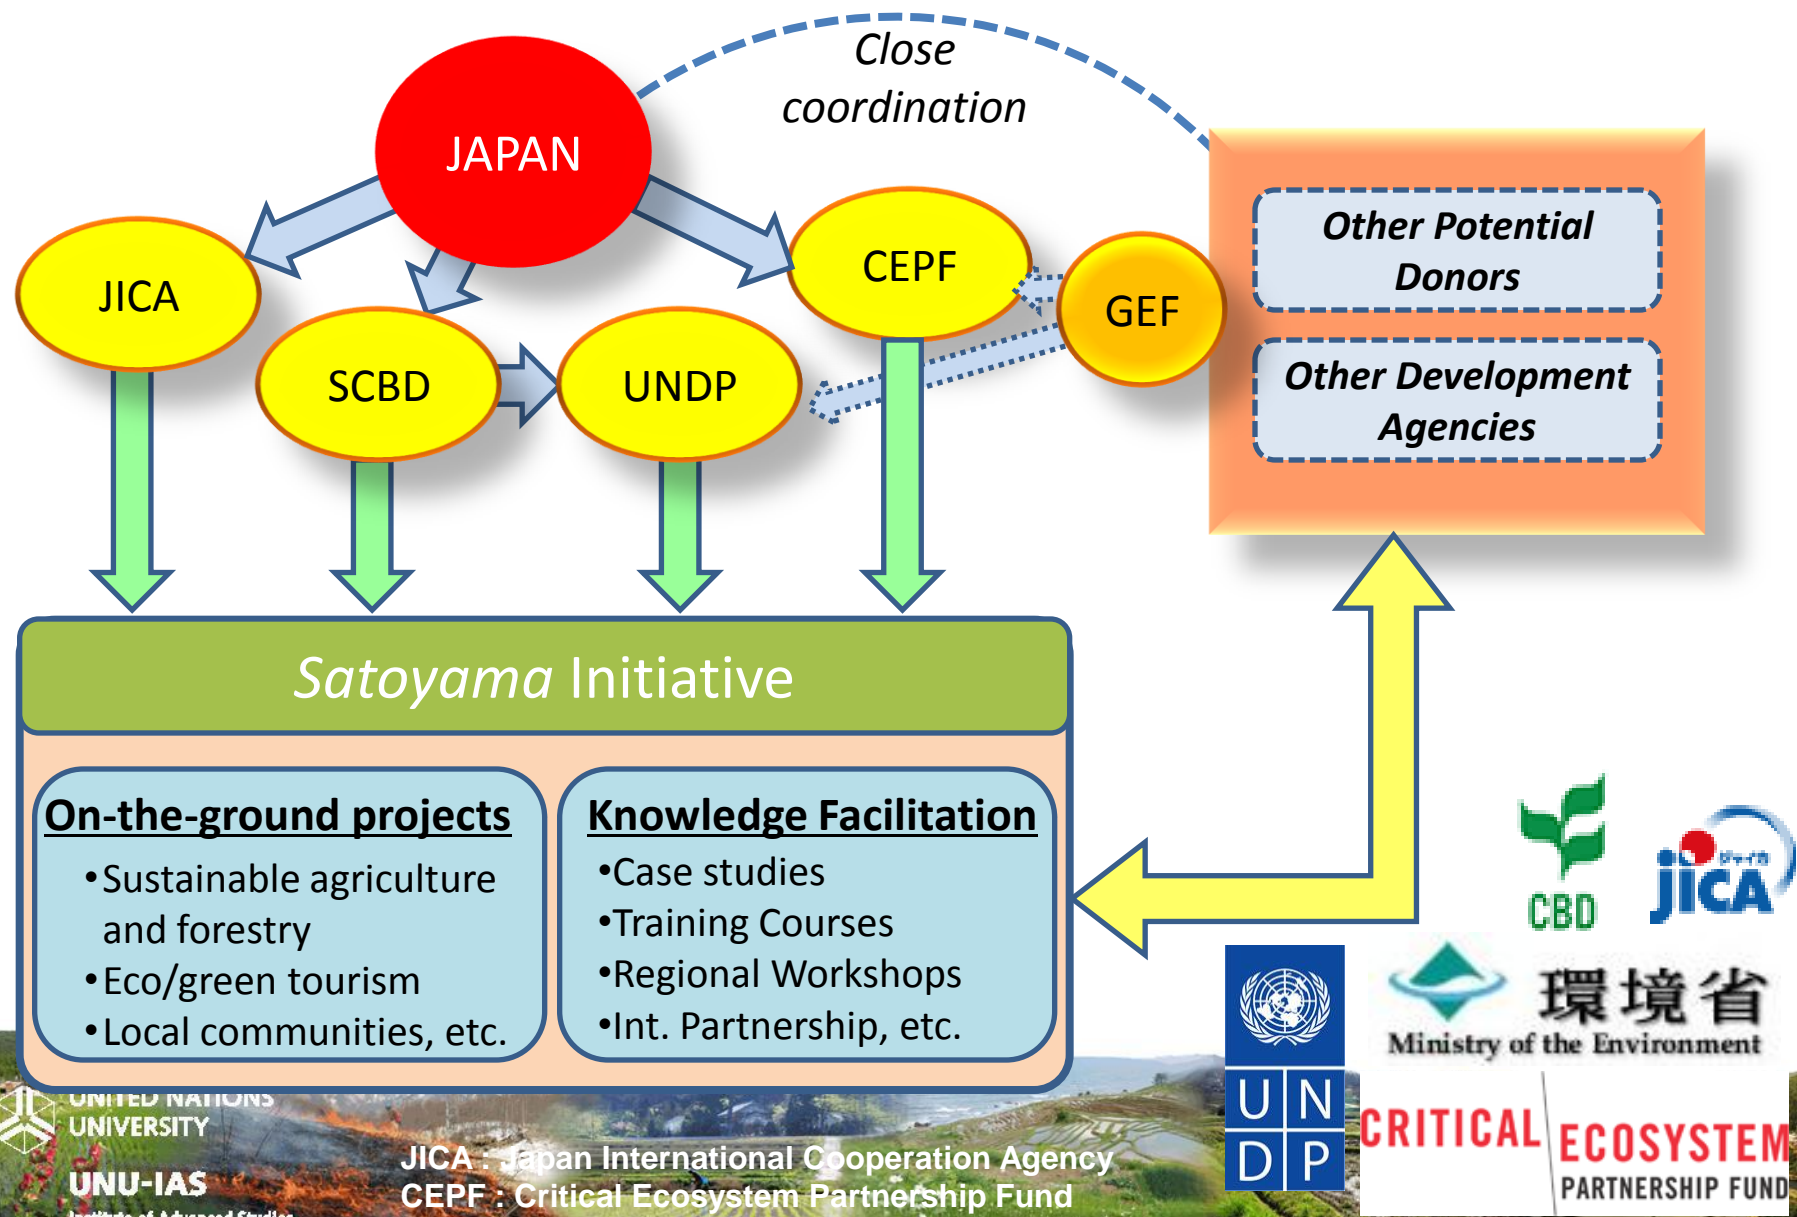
Close coordination

JAPAN

JICA

SCBD

UNDP

CEPF

GEF

Other Potential Donors

Other Development Agencies

*Satoyama* Initiative

On-the-ground projects
•Sustainable agriculture and forestry
•Eco/green tourism
•Local communities, etc.

Knowledge Facilitation
•Case studies
•Training Courses
•Regional Workshops
•Int. Partnership, etc.

CBD

JICA

環境省
Ministry of the Environment

U N
D P

CRITICAL ECOSYSTEM PARTNERSHIP FUND

UNITED NATIONS UNIVERSITY
UNU-IAS
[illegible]

JICA : Japan International Cooperation Agency
CEPF : Critical Ecosystem Partnership Fund